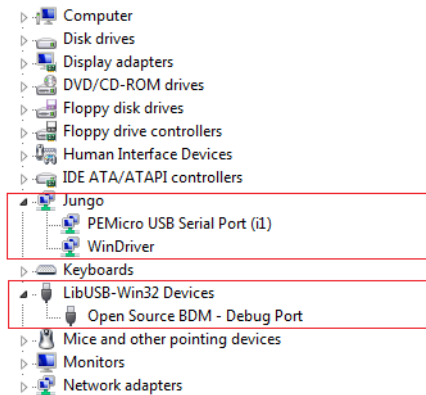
Computer
Disk drives
Display adapters
DVD/CD-ROM drives
Floppy disk drives
Floppy drive controllers
Human Interface Devices
IDE ATA/ATAPI controllers
Jungo
PEMicro USB Serial Port (i1)
WinDriver
Keyboards
LibUSB-Win32 Devices
Open Source BDM - Debug Port
Mice and other pointing devices
Monitors
Network adapters